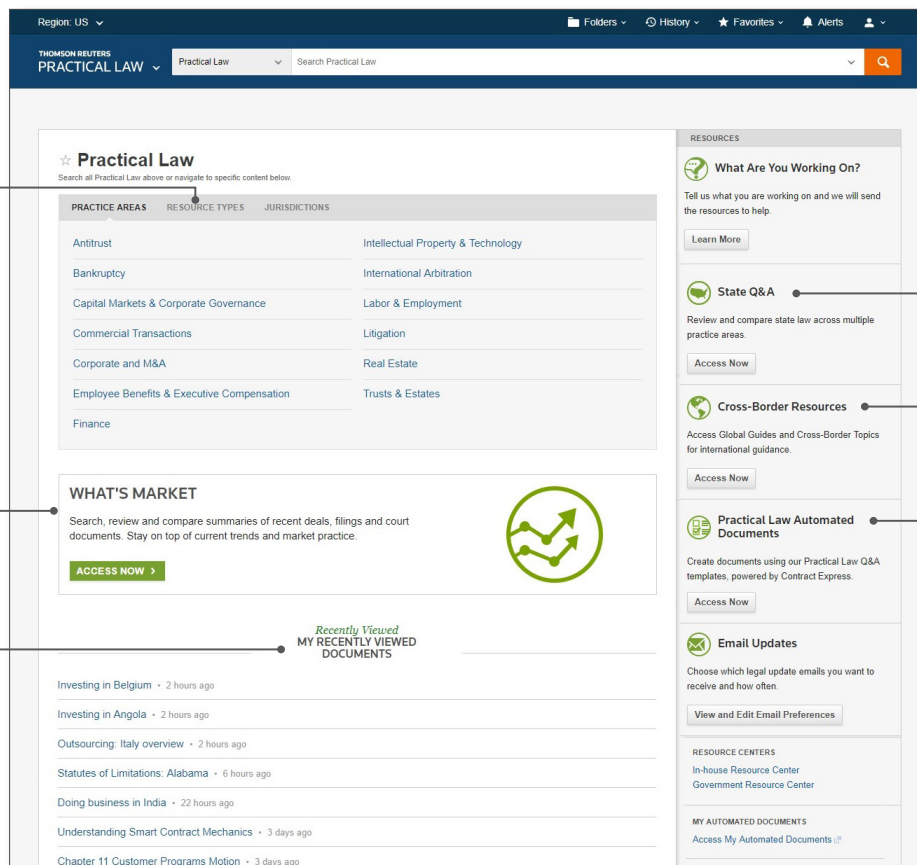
Region: US

Folders History Favorites Alerts

THOMSON REUTERS
PRACTICAL LAW

Practical Law

Search Practical Law

☆ Practical Law
Search all Practical Law above or navigate to specific content below.

PRACTICE AREAS RESOURCE TYPES JURISDICTIONS

Antitrust
Bankruptcy
Capital Markets & Corporate Governance
Commercial Transactions
Corporate and M&A
Employee Benefits & Executive Compensation
Finance

Intellectual Property & Technology
International Arbitration
Labor & Employment
Litigation
Real Estate
Trusts & Estates

WHAT'S MARKET
Search, review and compare summaries of recent deals, filings and court documents. Stay on top of current trends and market practice.

ACCESS NOW ›

Recently Viewed
MY RECENTLY VIEWED DOCUMENTS

Investing in Belgium • 2 hours ago
Investing in Angola • 2 hours ago
Outsourcing: Italy overview • 2 hours ago
Statutes of Limitations: Alabama • 6 hours ago
Doing business in India • 22 hours ago
Understanding Smart Contract Mechanics • 3 days ago
Chapter 11 Customer Programs Motion • 3 days ago

RESOURCES

What Are You Working On?
Tell us what you are working on and we will send the resources to help.
Learn More

State Q&A
Review and compare state law across multiple practice areas.
Access Now

Cross-Border Resources
Access Global Guides and Cross-Border Topics for international guidance.
Access Now

Practical Law Automated Documents
Create documents using our Practical Law Q&A templates, powered by Contract Express.
Access Now

Email Updates
Choose which legal update emails you want to receive and how often.
View and Edit Email Preferences

RESOURCE CENTERS
In-house Resource Center
Government Resource Center

MY AUTOMATED DOCUMENTS
Access My Automated Documents